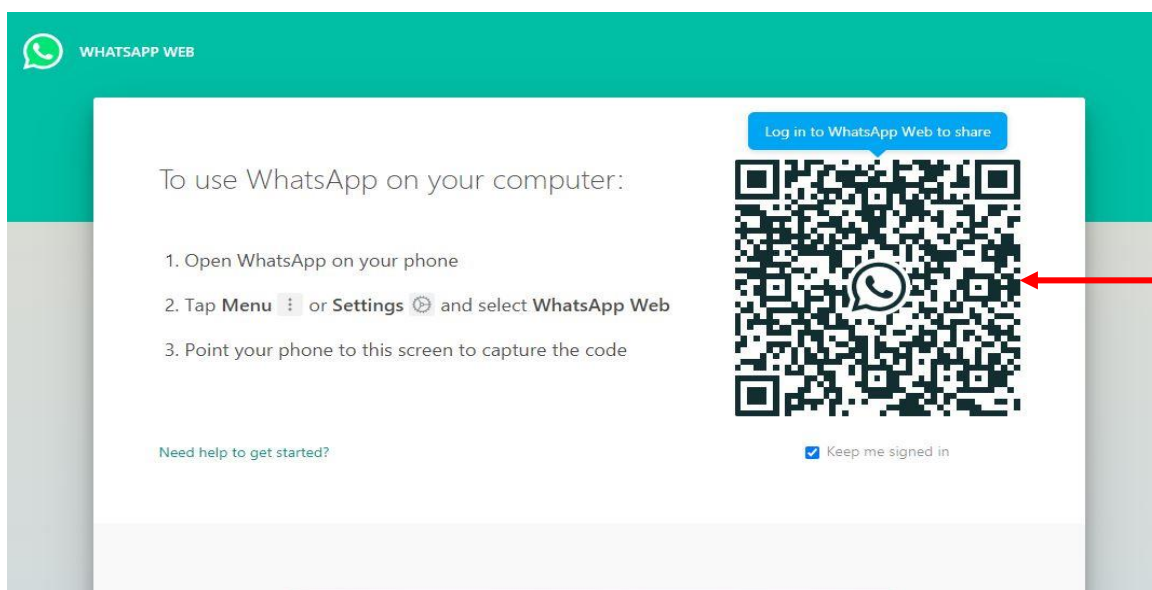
WHATSAPP WEB

Log in to WhatsApp Web to share

To use WhatsApp on your computer:

1. Open WhatsApp on your phone

2. Tap Menu ⋮ or Settings and select WhatsApp Web

3. Point your phone to this screen to capture the code

Need help to get started?

Keep me signed in